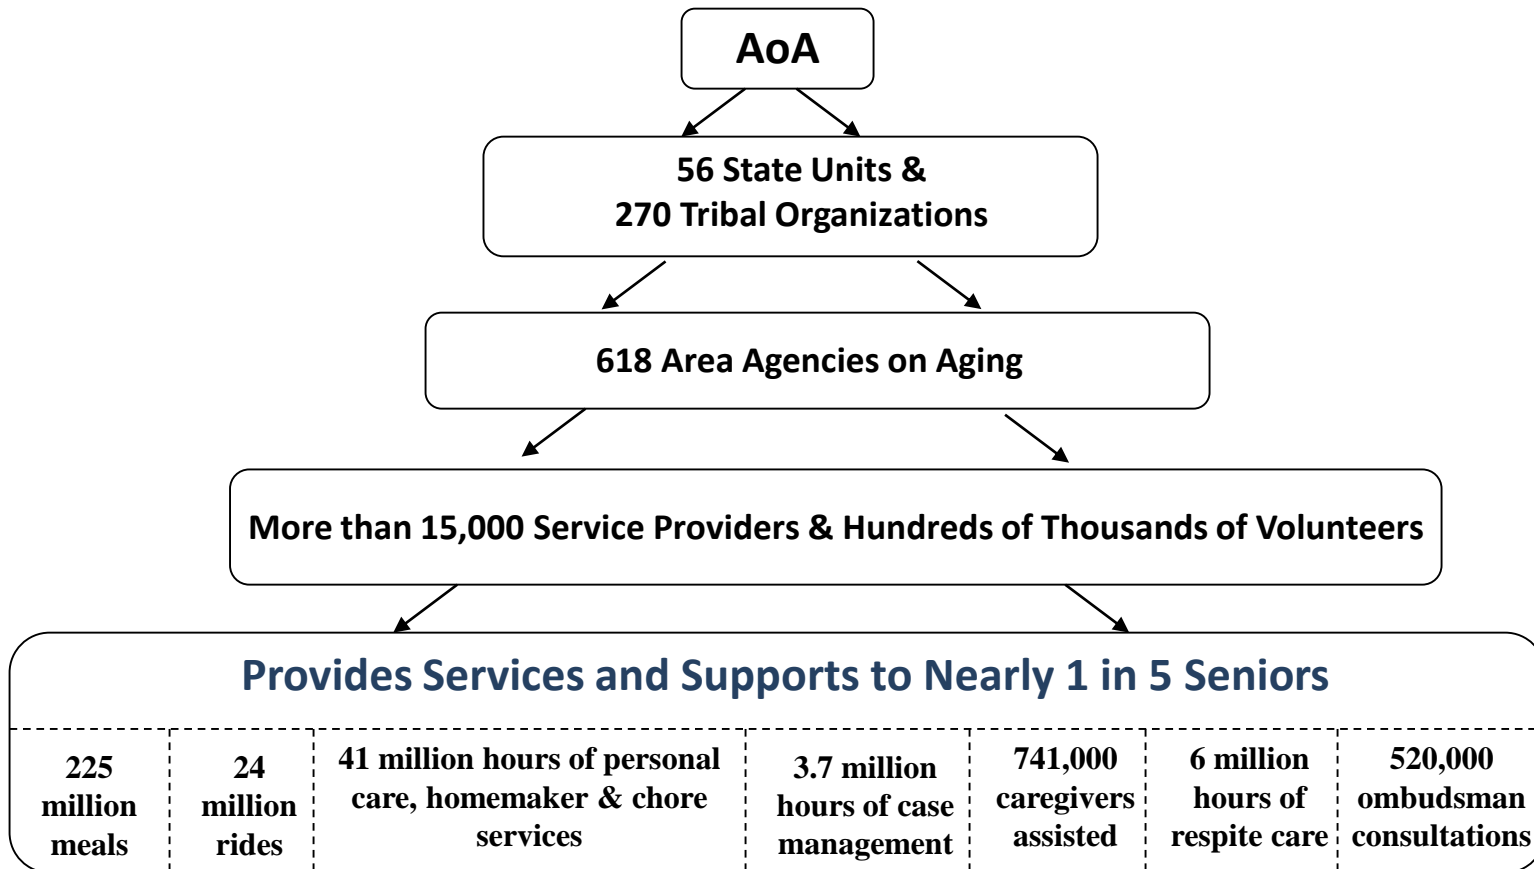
AoA

56 State Units &
270 Tribal Organizations

618 Area Agencies on Aging

More than 15,000 Service Providers & Hundreds of Thousands of Volunteers

Provides Services and Supports to Nearly 1 in 5 Seniors

| 225 million meals | 24 million rides | 41 million hours of personal care, homemaker & chore services | 3.7 million hours of case management | 741,000 caregivers assisted | 6 million hours of respite care | 520,000 ombudsman consultations |
|---|---|---|---|---|---|---|